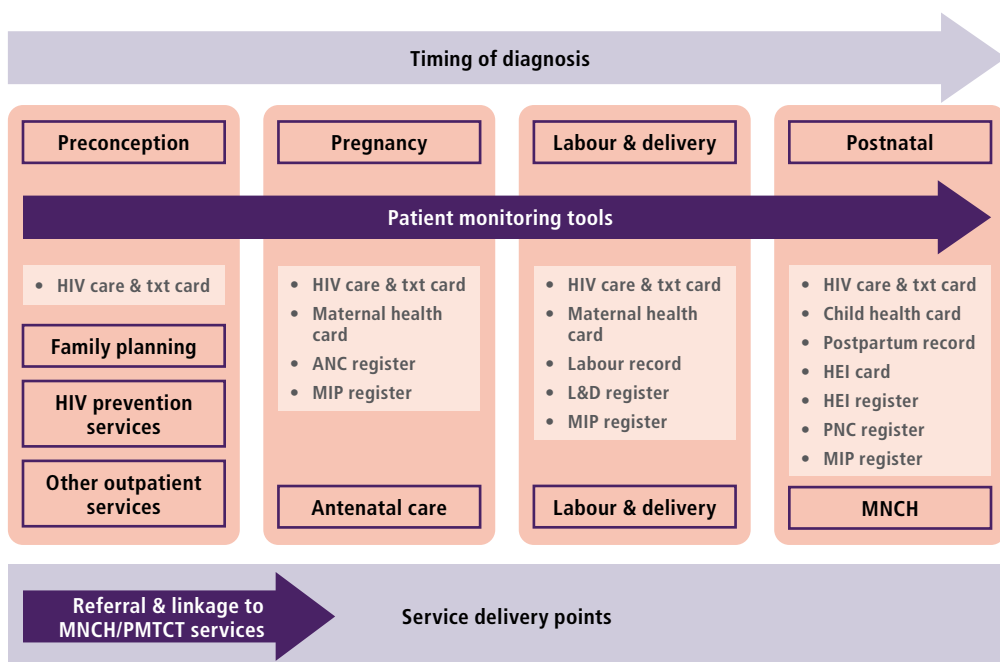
Timing of diagnosis

Preconception

Pregnancy

Labour & delivery

Postnatal

Patient monitoring tools

- HIV care & txt card

Family planning

HIV prevention services

Other outpatient services

- HIV care & txt card
- Maternal health card
- ANC register
- MIP register

Antenatal care

- HIV care & txt card
- Maternal health card
- Labour record
- L&D register
- MIP register

Labour & delivery

- HIV care & txt card
- Child health card
- Postpartum record
- HEI card
- HEI register
- PNC register
- MIP register

MNCH

Referral & linkage to MNCH/PMTCT services

Service delivery points